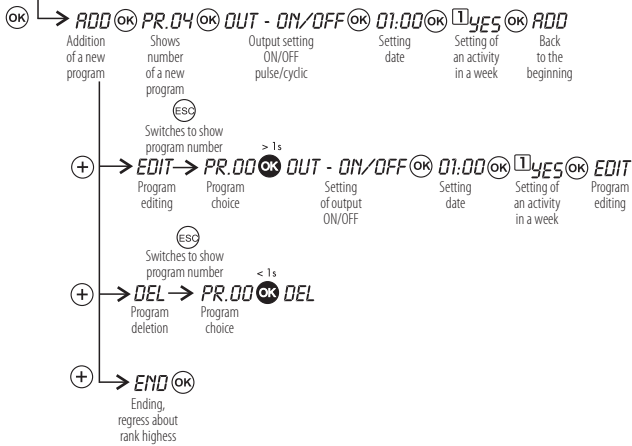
OK ADD OK PR.04 OK OUT - ON/OFF OK 01:00 OK 1 YES OK ADD

Addition of a new program

Shows number of a new program

Output setting ON/OFF pulse/cyclic

Setting date

Setting of an activity in a week

Back to the beginning

ESC
Switches to show program number

> 1s

+ EDIT PR.00 OK OUT - ON/OFF OK 01:00 OK 1 YES OK EDIT

Program editing

Program choice

Setting of output ON/OFF

Setting date

Setting of an activity in a week

Program editing

ESC
Switches to show program number

< 1s

+ DEL PR.00 OK DEL

Program deletion

Program choice

+ END OK

Ending, regress about rank highess